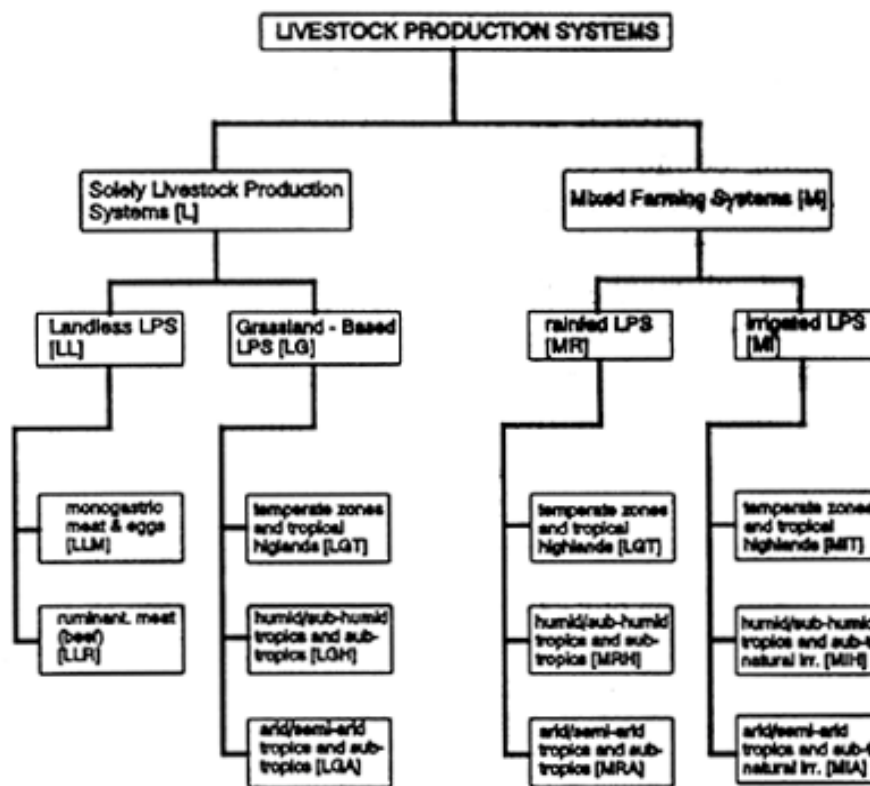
LIVESTOCK PRODUCTION SYSTEMS

Solely Livestock Production Systems [L]

Mixed Farming Systems [M]

Landless LPS [LL]

Grassland - Based LPS [LG]

rainfed LPS [MR]

Irrigated LPS [MI]

monogastric meat & eggs [LLM]

ruminant meat (beef) [LLR]

temperate zones and tropical higlands [LGT]

humid/sub-humid tropics and sub-tropics [LGH]

arid/semi-arid tropics and sub-tropics [LGA]

temperate zones and tropical highlands [LGT]

humid/sub-humid tropics and sub-tropics [MRH]

arid/semi-arid tropics and sub-tropics [MRA]

temperate zones and tropical highlands [MIT]

humid/sub-humi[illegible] tropics and sub-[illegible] natural irr. [MIH]

arid/semi-arid tropics and sub-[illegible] natural irr. [MIA]